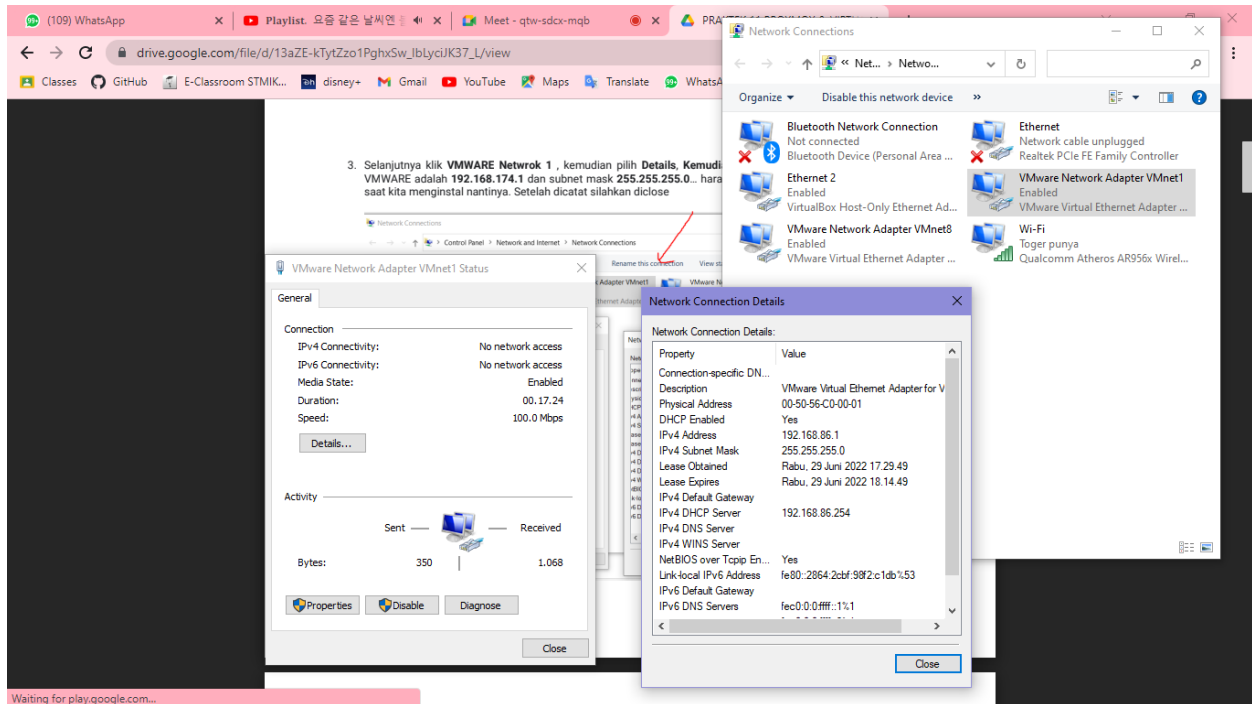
(109) WhatsApp
Playlist. 요즘 같은 날씨엔
Meet - qtw-sdcx-mqb
PRAKTEK

drive.google.com/file/d/13aZE-kTytZzo1PghxSw_lbLyciJK37_L/view

Classes GitHub E-Classroom STMIK... disney+ Gmail YouTube Maps Translate WhatsA

3. Selanjutnya klik VMWARE Netwrok 1 , kemudian pilih Details, Kemudi... VMWARE adalah 192.168.174.1 dan subnet mask 255.255.255.0... hara... saat kita menginstal nantinya. Setelah dicatat silahkan diclose

Network Connections
Net... › Netwo...
Organize ▾ Disable this network device »

Bluetooth Network Connection
Not connected
Bluetooth Device (Personal Area ...

Ethernet
Network cable unplugged
Realtek PCIe FE Family Controller

Ethernet 2
Enabled
VirtualBox Host-Only Ethernet Ad...

VMware Network Adapter VMnet1
Enabled
VMware Virtual Ethernet Adapter ...

VMware Network Adapter VMnet8
Enabled
VMware Virtual Ethernet Adapter ...

Wi-Fi
Toger punya
Qualcomm Atheros AR956x Wirel...

VMware Network Adapter VMnet1 Status
General
Connection
IPv4 Connectivity: No network access
IPv6 Connectivity: No network access
Media State: Enabled
Duration: 00.17.24
Speed: 100.0 Mbps
Details...
Activity
Sent Received
Bytes: 350 1.068
Properties Disable Diagnose
Close

Network Connection Details
Network Connection Details:
| Property | Value |
|---|---|
| Connection-specific DN... | |
| Description | VMware Virtual Ethernet Adapter for V |
| Physical Address | 00-50-56-C0-00-01 |
| DHCP Enabled | Yes |
| IPv4 Address | 192.168.86.1 |
| IPv4 Subnet Mask | 255.255.255.0 |
| Lease Obtained | Rabu, 29 Juni 2022 17.29.49 |
| Lease Expires | Rabu, 29 Juni 2022 18.14.49 |
| IPv4 Default Gateway | |
| IPv4 DHCP Server | 192.168.86.254 |
| IPv4 DNS Server | |
| IPv4 WINS Server | |
| NetBIOS over Tcpip En... | Yes |
| Link-local IPv6 Address | fe80::2864:2cbf:98f2:c1db%53 |
| IPv6 Default Gateway | |
| IPv6 DNS Servers | fec0:0:0:ffff::1%1 |
Close

Waiting for play.google.com...